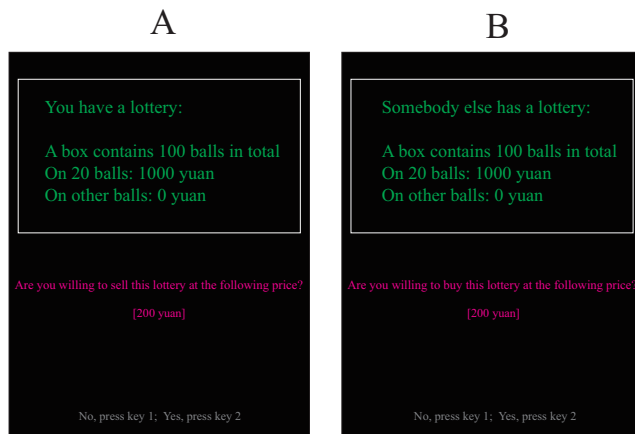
A

You have a lottery:

A box contains 100 balls in total
On 20 balls: 1000 yuan
On other balls: 0 yuan

Are you willing to sell this lottery at the following price?

[200 yuan]

No, press key 1; Yes, press key 2

B

Somebody else has a lottery:

A box contains 100 balls in total
On 20 balls: 1000 yuan
On other balls: 0 yuan

Are you willing to buy this lottery at the following price?

[200 yuan]

No, press key 1; Yes, press key 2